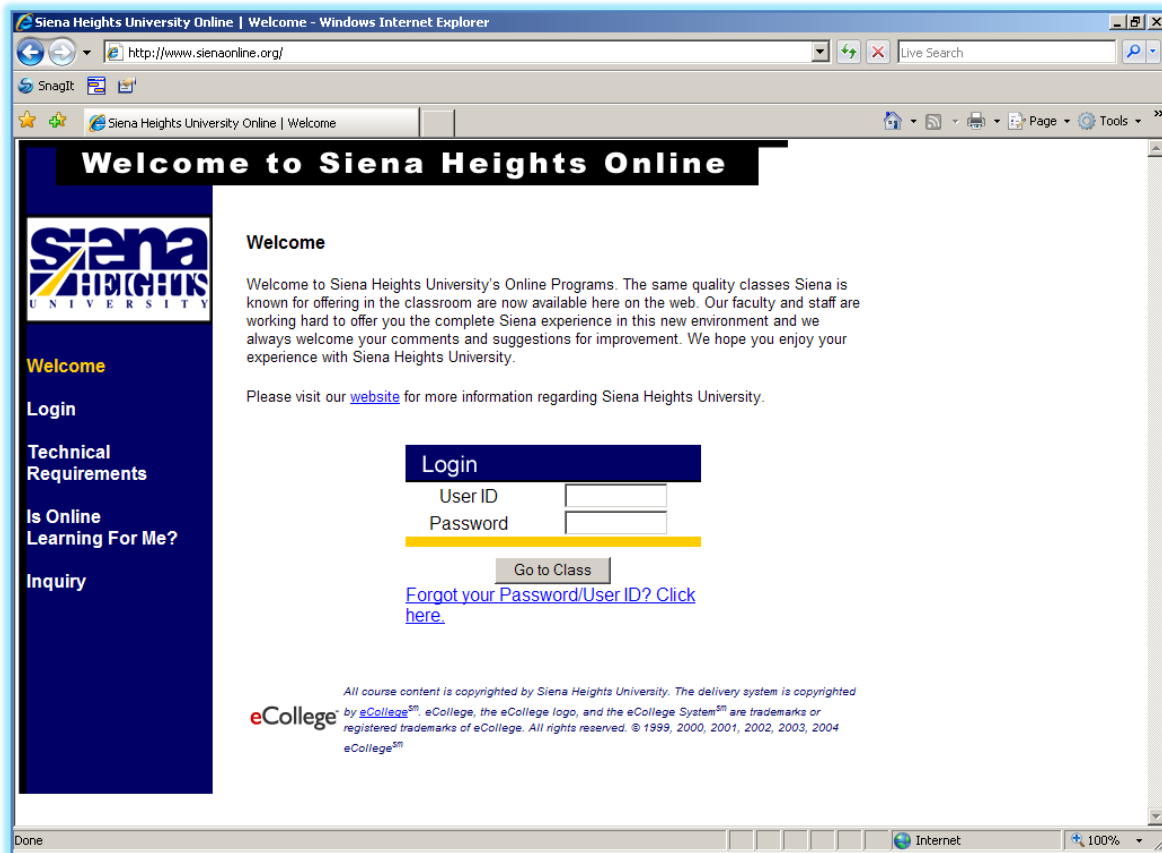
Siena Heights University Online | Welcome - Windows Internet Explorer

http://www.sienaonline.org/

Live Search

SnagIt

Siena Heights University Online | Welcome

Page Tools

Welcome to Siena Heights Online

Siena Heights University

Welcome

Login

Technical Requirements

Is Online Learning For Me?

Inquiry

Welcome

Welcome to Siena Heights University's Online Programs. The same quality classes Siena is known for offering in the classroom are now available here on the web. Our faculty and staff are working hard to offer you the complete Siena experience in this new environment and we always welcome your comments and suggestions for improvement. We hope you enjoy your experience with Siena Heights University.

Please visit our website for more information regarding Siena Heights University.

Login

User ID

Password

Go to Class

Forgot your Password/User ID? Click here.

eCollege

All course content is copyrighted by Siena Heights University. The delivery system is copyrighted by eCollege$^{sm}$. eCollege, the eCollege logo, and the eCollege System$^{sm}$ are trademarks or registered trademarks of eCollege. All rights reserved. © 1999, 2000, 2001, 2002, 2003, 2004 eCollege$^{sm}$

Done

Internet

100%